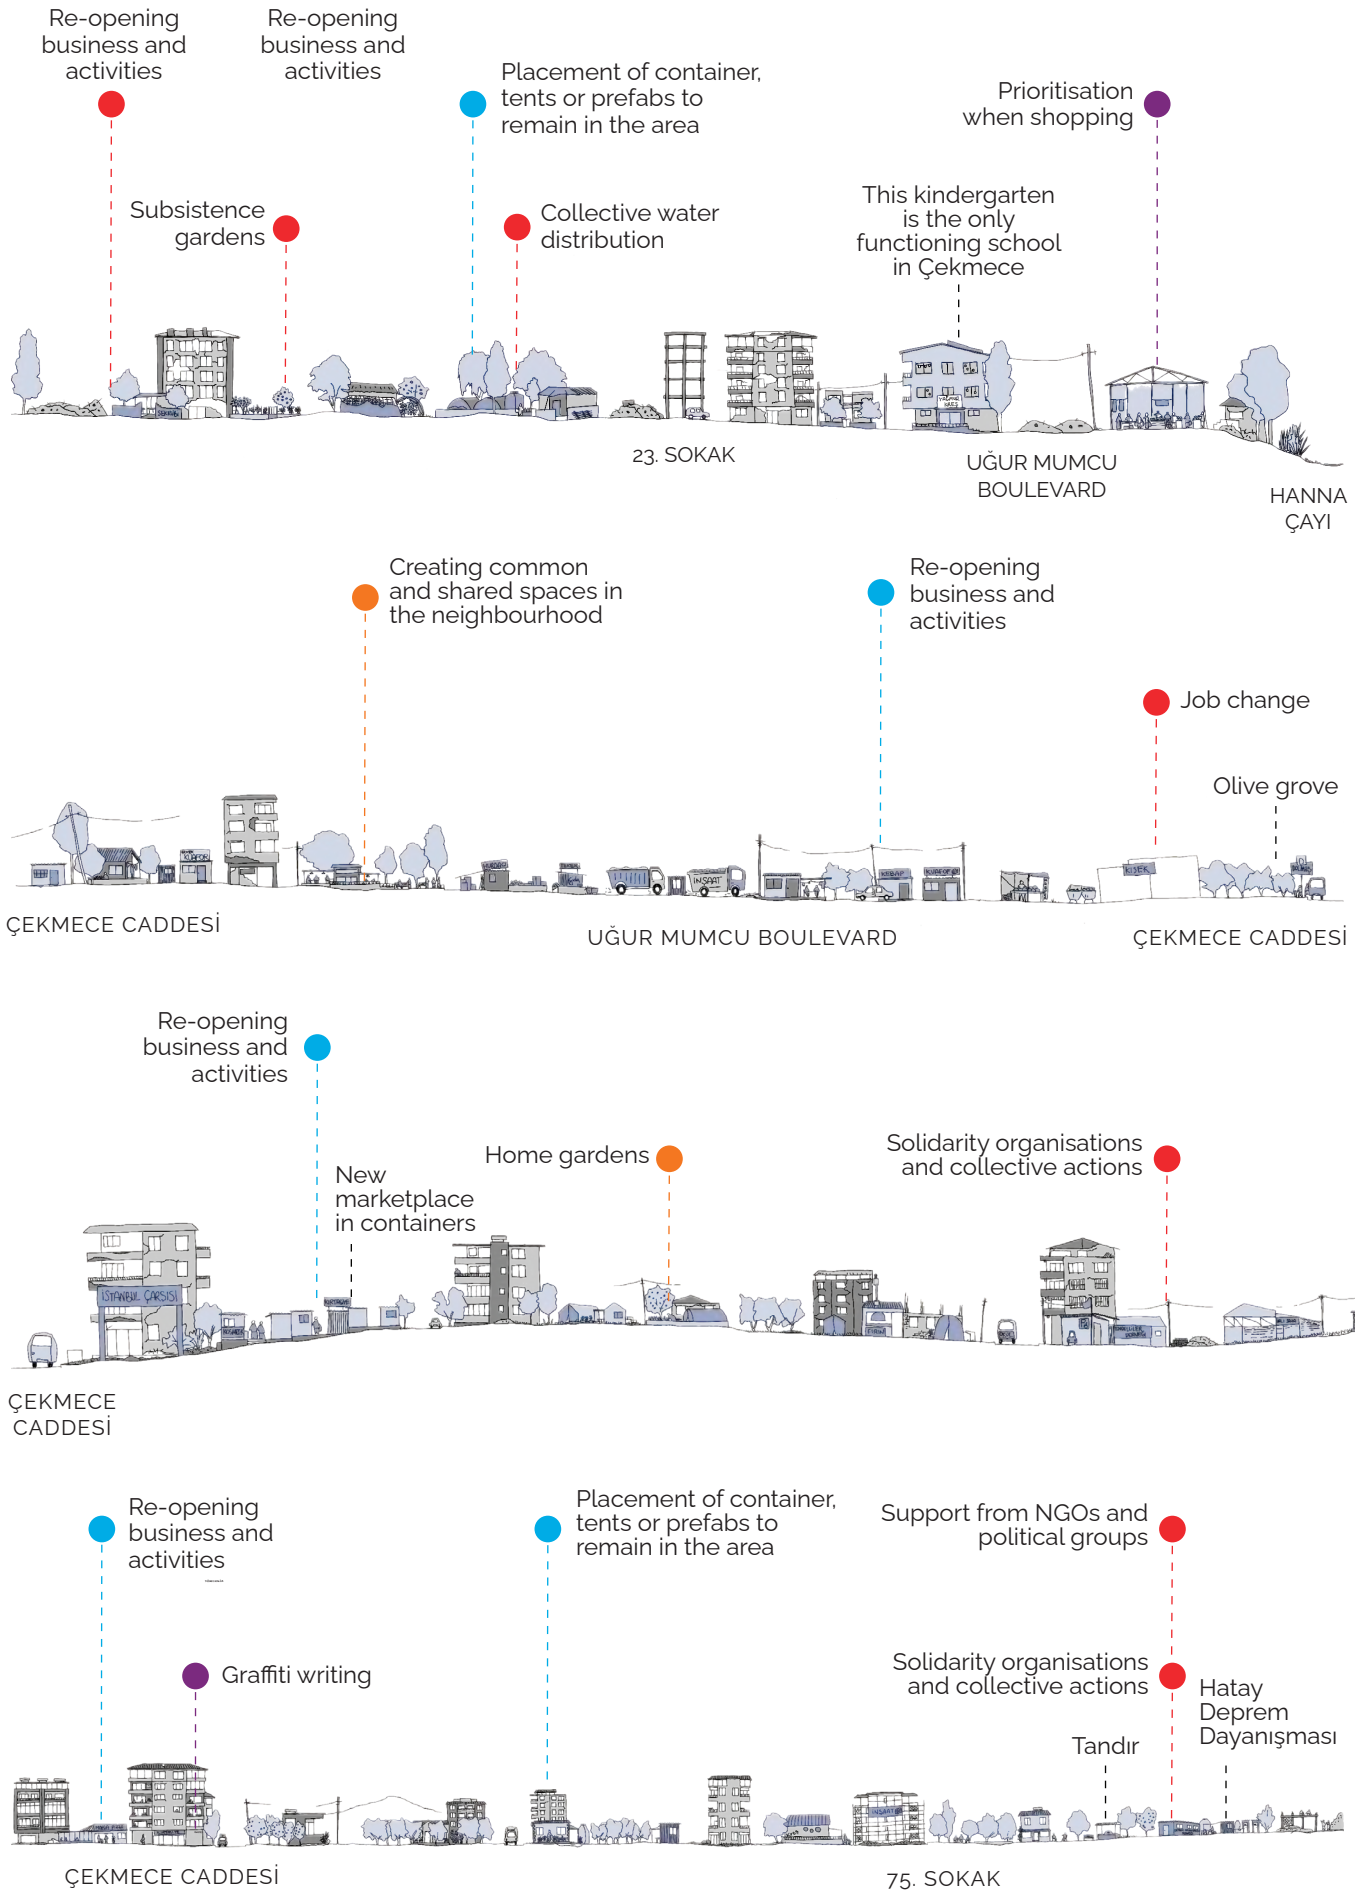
Re-opening business and activities

Re-opening business and activities

Placement of container, tents or prefabs to remain in the area

Prioritisation when shopping

Subsistence gardens

Collective water distribution

This kindergarten is the only functioning school in Çekmece

23. SOKAK

UĞUR MUMCU BOULEVARD

HANNA ÇAYI

Creating common and shared spaces in the neighbourhood

Re-opening business and activities

Job change

Olive grove

ÇEKMECE CADDESİ

UĞUR MUMCU BOULEVARD

ÇEKMECE CADDESİ

Re-opening business and activities

New marketplace in containers

Home gardens

Solidarity organisations and collective actions

İSTANBUL ÇARSISI

ÇEKMECE CADDESİ

Re-opening business and activities

Placement of container, tents or prefabs to remain in the area

Support from NGOs and political groups

Graffiti writing

Solidarity organisations and collective actions

Hatay Deprem Dayanışması

Tandır

ÇEKMECE CADDESİ

75. SOKAK